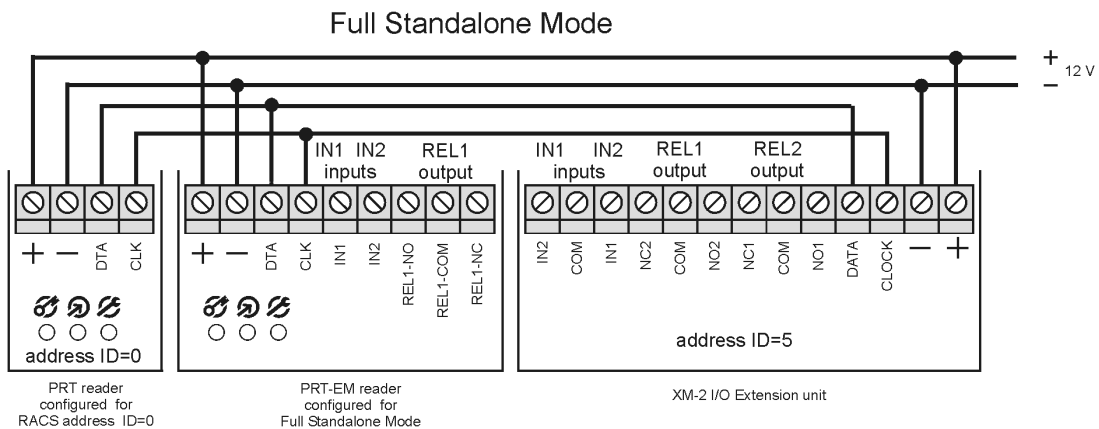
Full Standalone Mode

+ 12 V
−

+ − DTA CLK

address ID=0

PRT reader configured for RACS address ID=0

IN1 IN2
inputs
REL1
output

+ − DTA CLK IN1 IN2 REL1-NO REL1-COM REL1-NC

PRT-EM reader configured for Full Standalone Mode

IN1 IN2
inputs
REL1
output
REL2
output

IN2 COM IN1 NC2 COM NO2 NC1 COM NO1 DATA CLOCK − +

address ID=5

XM-2 I/O Extension unit